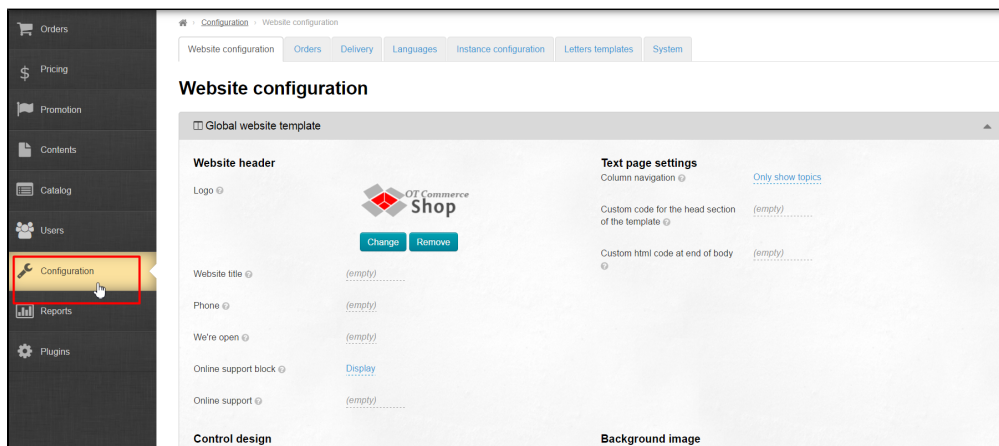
Orders
Pricing
Promotion
Contents
Catalog
Users
Configuration
Reports
Plugins

Configuration › Website configuration

Website configuration | Orders | Delivery | Languages | Instance configuration | Letters templates | System

Website configuration

Global website template

Website header

Logo

OT Commerce Shop

Change Remove

Website title (empty)

Phone (empty)

We're open (empty)

Online support block Display

Online support (empty)

Control design

Text page settings

Column navigation Only show topics

Custom code for the head section of the template (empty)

Custom html code at end of body (empty)

Background image